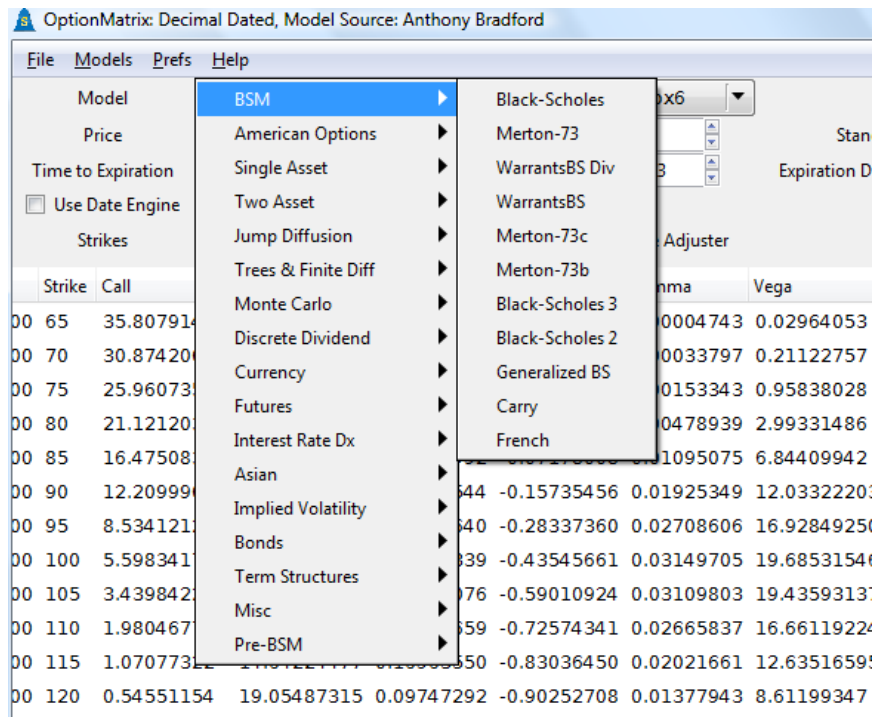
OptionMatrix: Decimal Dated, Model Source: Anthony Bradford

File Models Prefs Help

Model
Price
Time to Expiration
Use Date Engine
Strikes

BSM
American Options
Single Asset
Two Asset
Jump Diffusion
Trees & Finite Diff
Monte Carlo
Discrete Dividend
Currency
Futures
Interest Rate Dx
Asian
Implied Volatility
Bonds
Term Structures
Misc
Pre-BSM

Black-Scholes
Merton-73
WarrantsBS Div
WarrantsBS
Merton-73c
Merton-73b
Black-Scholes 3
Black-Scholes 2
Generalized BS
Carry
French

x6
Stan
Expiration D
Adjuster

| | Strike | Call | | | | mma | Vega |
|---|---|---|---|---|---|---|---|
| 00 | 65 | 35.80791 | | | | 0004743 | 0.02964053 |
| 00 | 70 | 30.87420 | | | | 0033797 | 0.21122757 |
| 00 | 75 | 25.96073 | | | | 0153343 | 0.95838028 |
| 00 | 80 | 21.1212 | | | | 0478939 | 2.99331486 |
| 00 | 85 | 16.47508 | | | | 1095075 | 6.84409942 |
| 00 | 90 | 12.20999 | | 44 | -0.15735456 | 0.01925349 | 12.03322203 |
| 00 | 95 | 8.534121 | | 40 | -0.28337360 | 0.02708606 | 16.92849250 |
| 00 | 100 | 5.598341 | | 39 | -0.43545661 | 0.03149705 | 19.68531546 |
| 00 | 105 | 3.439842 | | 76 | -0.59010924 | 0.03109803 | 19.43593137 |
| 00 | 110 | 1.980467 | | 59 | -0.72574341 | 0.02665837 | 16.66119224 |
| 00 | 115 | 1.070773 | | 50 | -0.83036450 | 0.02021661 | 12.63516595 |
| 00 | 120 | 0.54551154 | 19.05487315 | 0.09747292 | -0.90252708 | 0.01377943 | 8.61199347 |